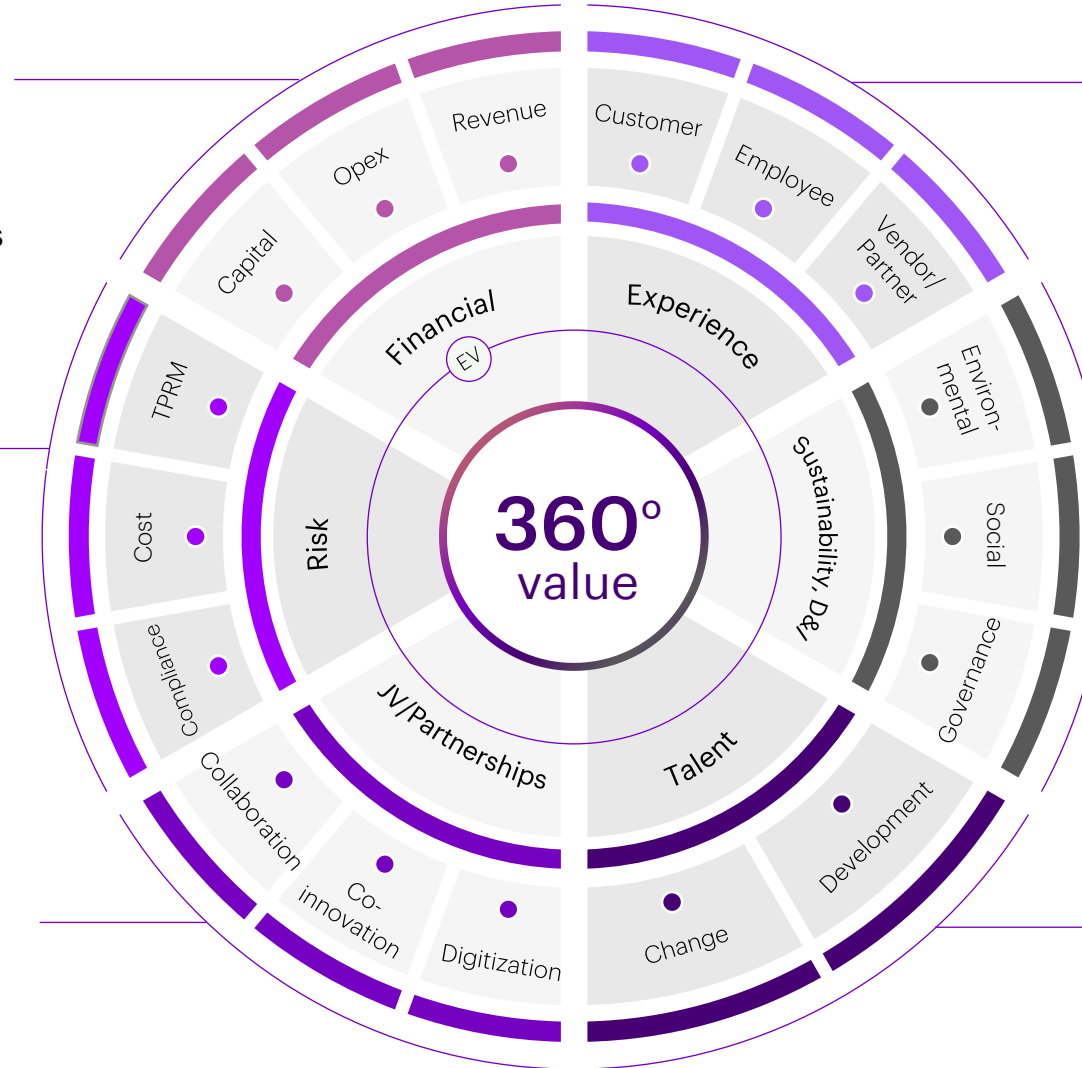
360°
value

EV

Financial
Revenue
Opex
Capital

Experience
Customer
Employee
Vendor/ Partner

Sustainability, D&I
Environmental
Social
Governance

Talent
Development
Change

JV/Partnerships
Digitization
Co-innovation
Collaboration

Risk
Compliance
Cost
TPRM